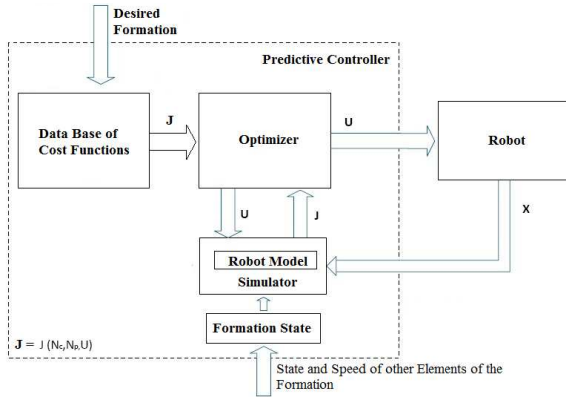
Desired Formation

Predictive Controller

Data Base of Cost Functions

J

Optimizer

U

Robot

X

U

J

Robot Model

Simulator

Formation State

$\mathbf{J} = J(N_c, N_p, U)$

State and Speed of other Elements of the Formation